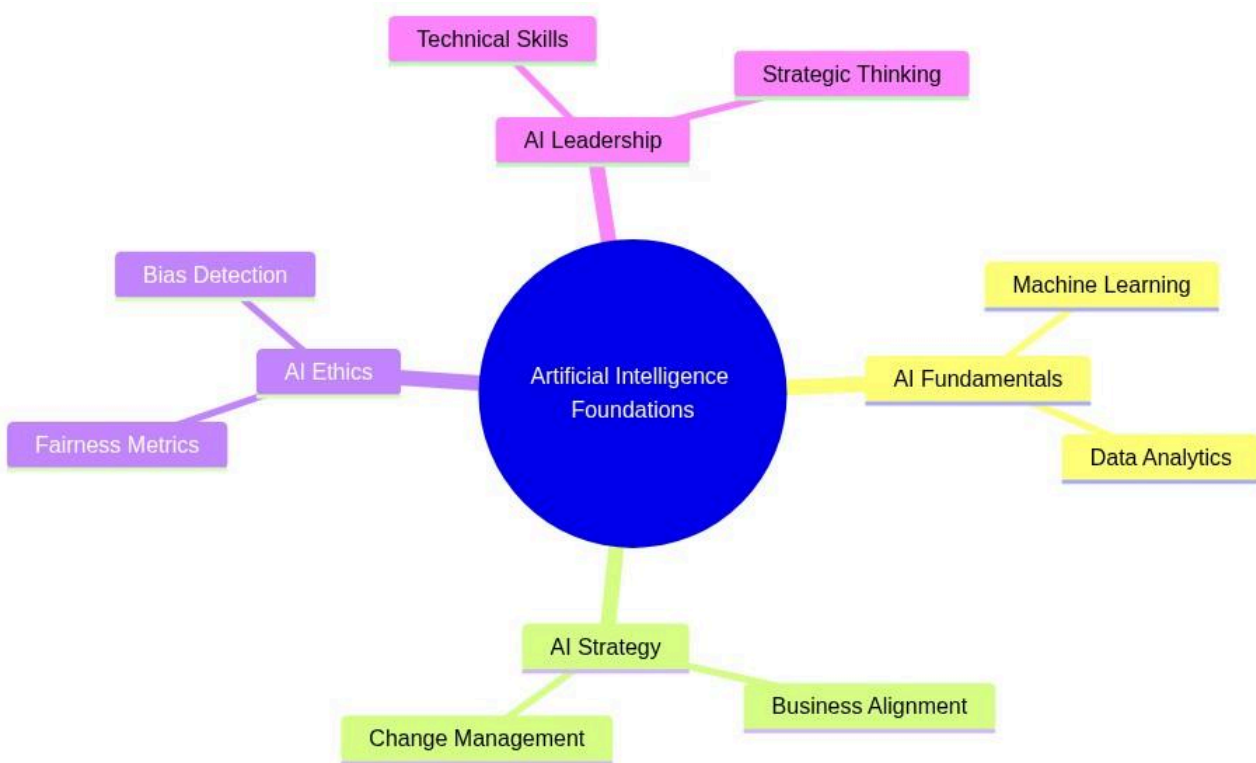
Artificial Intelligence Foundations

AI Leadership

Technical Skills

Strategic Thinking

AI Fundamentals

Machine Learning

Data Analytics

AI Strategy

Business Alignment

Change Management

AI Ethics

Bias Detection

Fairness Metrics